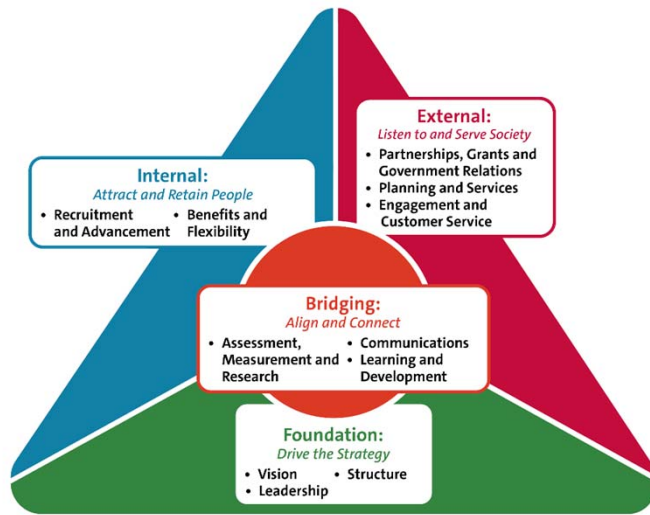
Internal:
Attract and Retain People
• Recruitment and Advancement
• Benefits and Flexibility

External:
Listen to and Serve Society
• Partnerships, Grants and Government Relations
• Planning and Services
• Engagement and Customer Service

Bridging:
Align and Connect
• Assessment, Measurement and Research
• Communications
• Learning and Development

Foundation:
Drive the Strategy
• Vision
• Leadership
• Structure